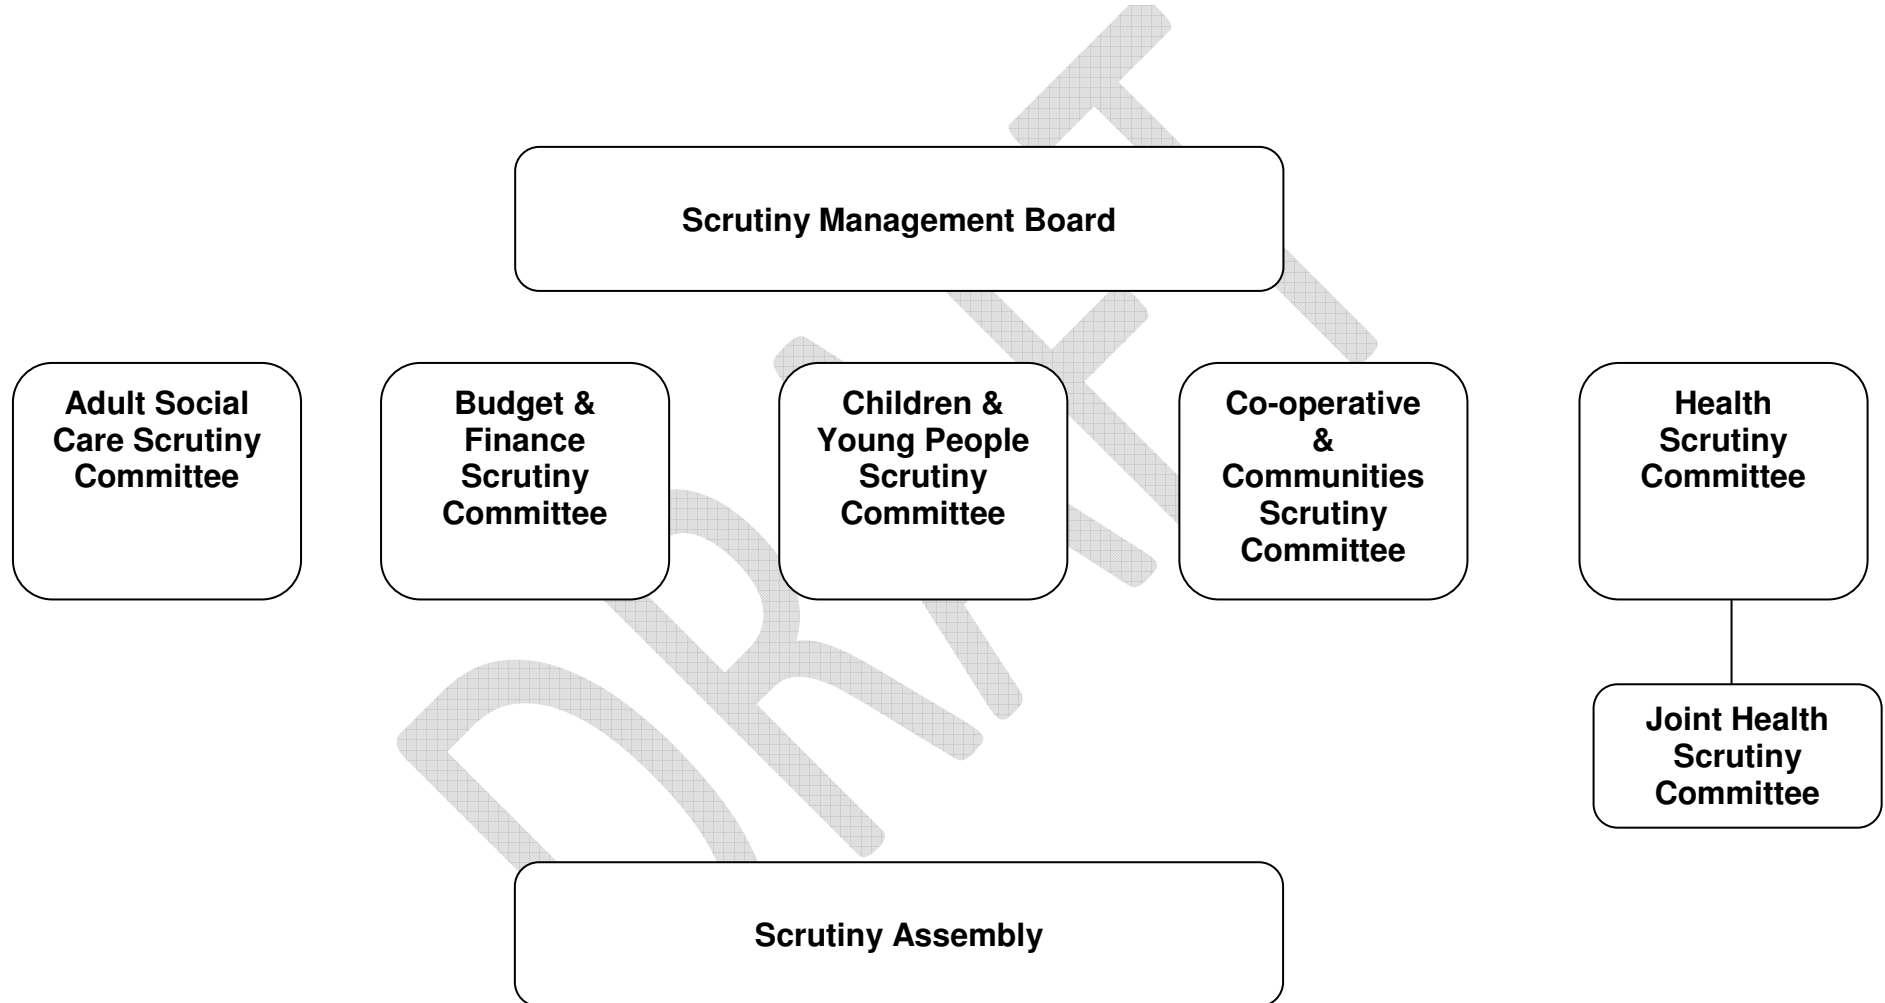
DRAFT

Scrutiny Management Board

Adult Social Care Scrutiny Committee

Budget & Finance Scrutiny Committee

Children & Young People Scrutiny Committee

Co-operative & Communities Scrutiny Committee

Health Scrutiny Committee

Joint Health Scrutiny Committee

Scrutiny Assembly